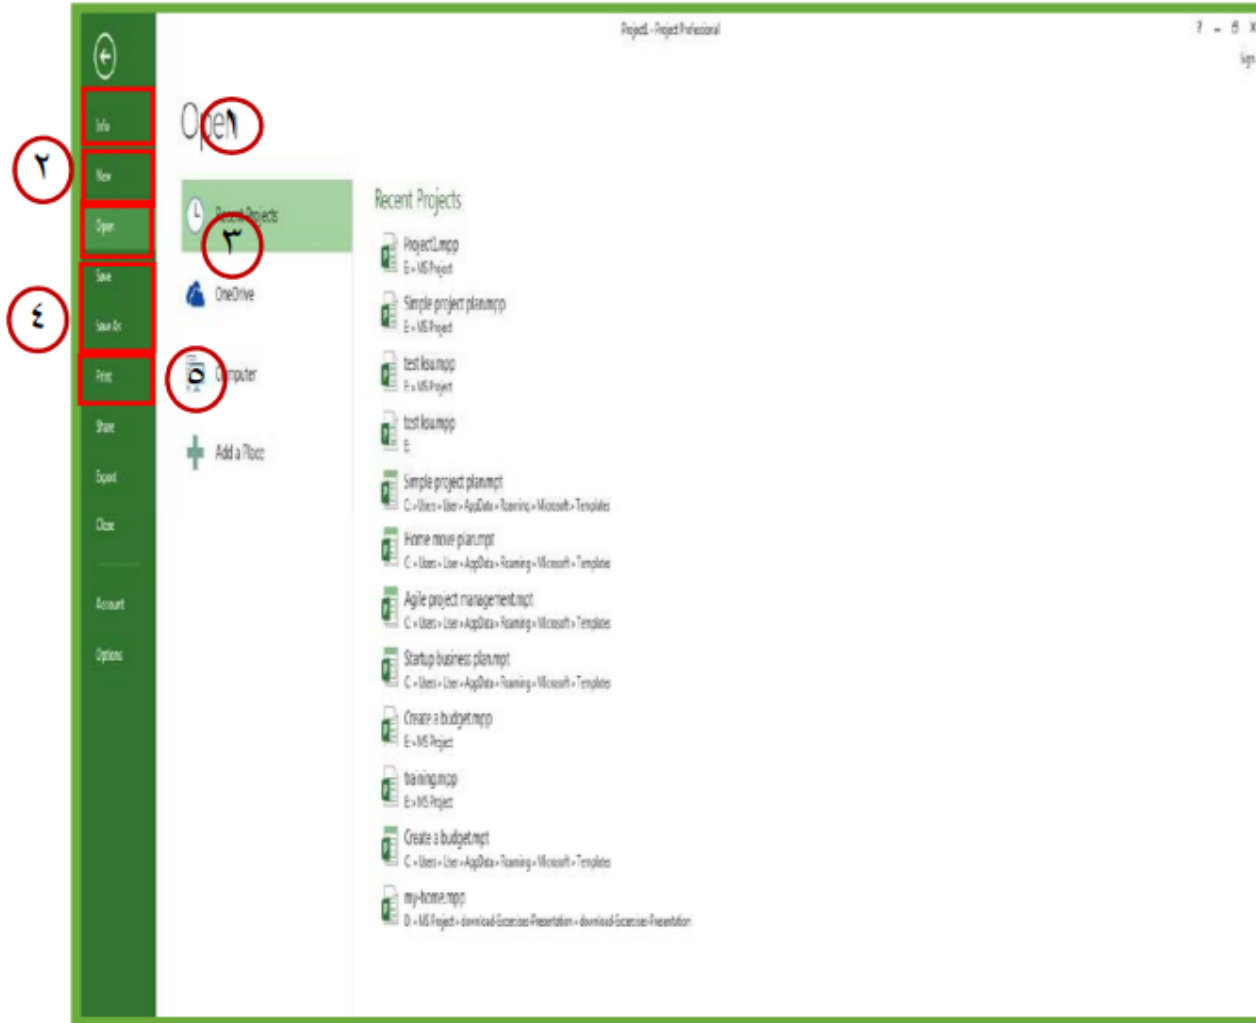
Project1 - Project Professional

? - ☐ X

Sign

Info

New

Open

Save

Save As

Print

Share

Export

Close

Account

Options

Open ١

٢

٣

٤

٥

Recent Projects

OneDrive

Computer

Add a Place

Recent Projects

Project1.mpp
E: » MS Project

Simple project plan.mpp
E: » MS Project

test lesson.mpp
F: » MS Project

test lesson.mpp
E:

Simple project plan.mpt
C: » Users » User » AppData » Roaming » Microsoft » Templates

Home move plan.mpt
C: » Users » User » AppData » Roaming » Microsoft » Templates

Agile project management.mpt
C: » Users » User » AppData » Roaming » Microsoft » Templates

Startup business plan.mpt
C: » Users » User » AppData » Roaming » Microsoft » Templates

Create a budget.mpp
E: » MS Project

training.mpp
E: » MS Project

Create a budget.mpt
C: » Users » User » AppData » Roaming » Microsoft » Templates

my-home.mpp
D: » MS Project » download-Excercises-Presentation » download-Excercises-Presentation